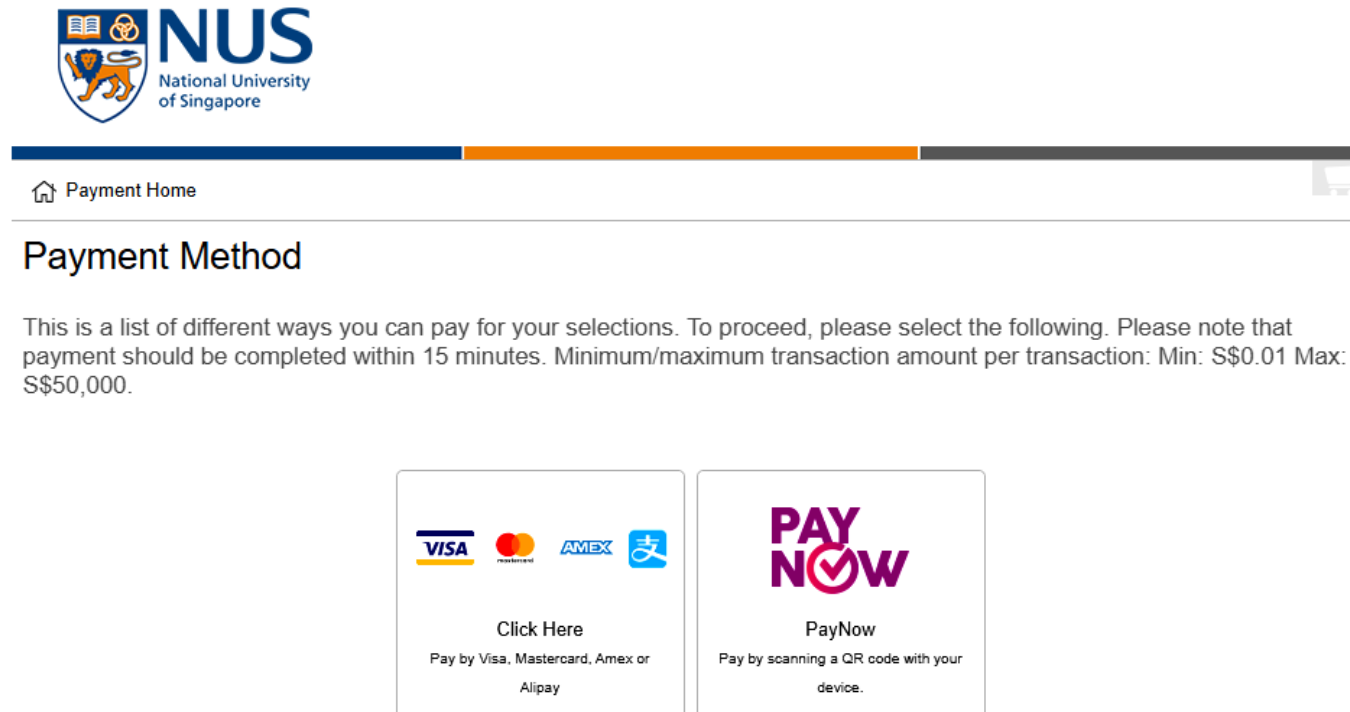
NUS
National University
of Singapore

Payment Home

Payment Method

This is a list of different ways you can pay for your selections. To proceed, please select the following. Please note that payment should be completed within 15 minutes. Minimum/maximum transaction amount per transaction: Min: S$0.01 Max: S$50,000.

VISA mastercard AMEX 支

Click Here
Pay by Visa, Mastercard, Amex or Alipay

PAY NOW

PayNow
Pay by scanning a QR code with your device.